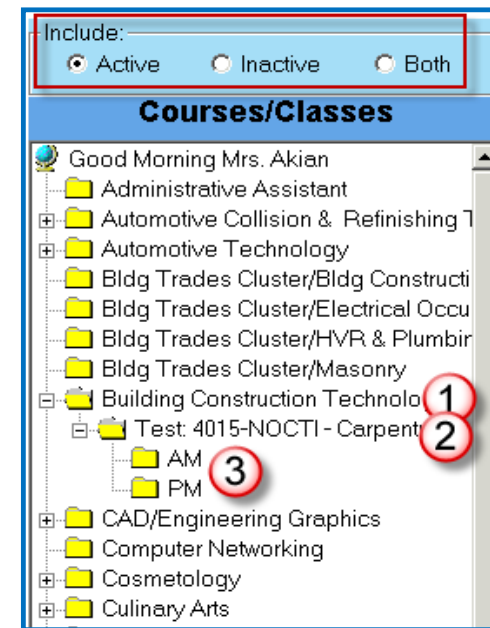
Include:
Active Inactive Both

Courses/Classes

Good Morning Mrs. Akian
Administrative Assistant
Automotive Collision & Refinishing T
Automotive Technology
Bldg Trades Cluster/Bldg Constructi
Bldg Trades Cluster/Electrical Occu
Bldg Trades Cluster/HVR & Plumbin
Bldg Trades Cluster/Masonry
Building Construction Technolo
1
Test: 4015-NOCTI - Carpent
2
AM
PM
3
CAD/Engineering Graphics
Computer Networking
Cosmetology
Culinary Arts